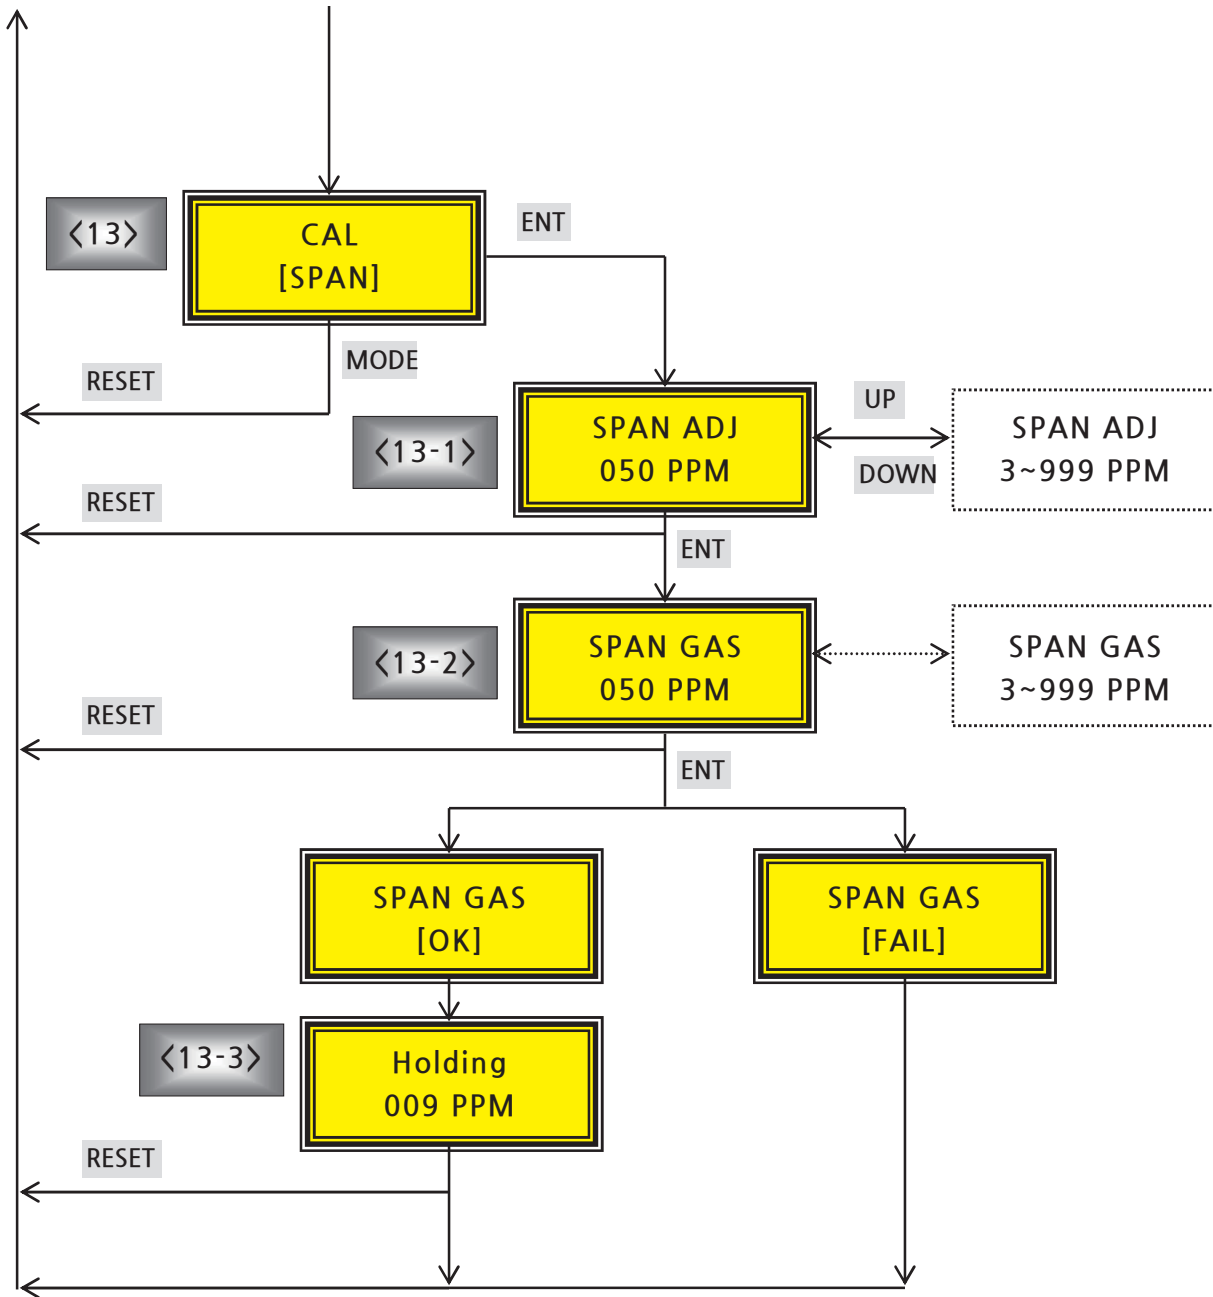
〈13〉

CAL
[SPAN]

ENT

MODE

RESET

〈13-1〉

SPAN ADJ
050 PPM

UP

DOWN

SPAN ADJ
3~999 PPM

RESET

ENT

〈13-2〉

SPAN GAS
050 PPM

SPAN GAS
3~999 PPM

RESET

ENT

SPAN GAS
[OK]

SPAN GAS
[FAIL]

〈13-3〉

Holding
009 PPM

RESET